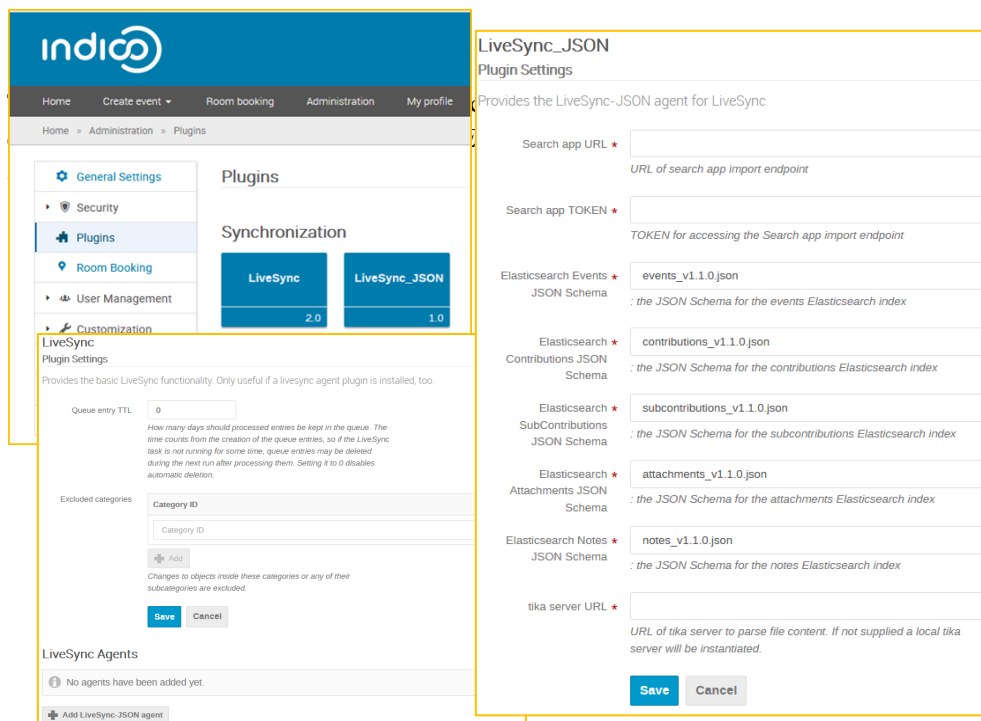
indico

Home | Create event | Room booking | Administration | My profile

Home » Administration » Plugins

General Settings
Security
Plugins
Room Booking
User Management
Customization

Plugins

Synchronization

LiveSync
2.0

LiveSync_JSON
1.0

LiveSync
Plugin Settings

Provides the basic LiveSync functionality. Only useful if a livesync agent plugin is installed, too.

Queue entry TTL
0
How many days should processed entries be kept in the queue. The time counts from the creation of the queue entries, so if the LiveSync task is not running for some time, queue entries may be deleted during the next run after processing them. Setting it to 0 disables automatic deletion.

Excluded categories
Category ID
Category ID
Add
Changes to objects inside these categories or any of their subcategories are excluded.

Save
Cancel

LiveSync Agents

No agents have been added yet.

Add LiveSync-JSON agent

LiveSync_JSON
Plugin Settings

Provides the LiveSync-JSON agent for LiveSync

Search app URL *
URL of search app import endpoint

Search app TOKEN *
TOKEN for accessing the Search app import endpoint

Elasticsearch Events JSON Schema *
events_v1.1.0.json
: the JSON Schema for the events Elasticsearch index

Elasticsearch Contributions JSON Schema *
contributions_v1.1.0.json
: the JSON Schema for the contributions Elasticsearch index

Elasticsearch SubContributions JSON Schema *
subcontributions_v1.1.0.json
: the JSON Schema for the subcontributions Elasticsearch index

Elasticsearch Attachments JSON Schema *
attachments_v1.1.0.json
: the JSON Schema for the attachments Elasticsearch index

Elasticsearch Notes JSON Schema *
notes_v1.1.0.json
: the JSON Schema for the notes Elasticsearch index

tika server URL *
URL of tika server to parse file content. If not supplied a local tika server will be instantiated.

Save
Cancel